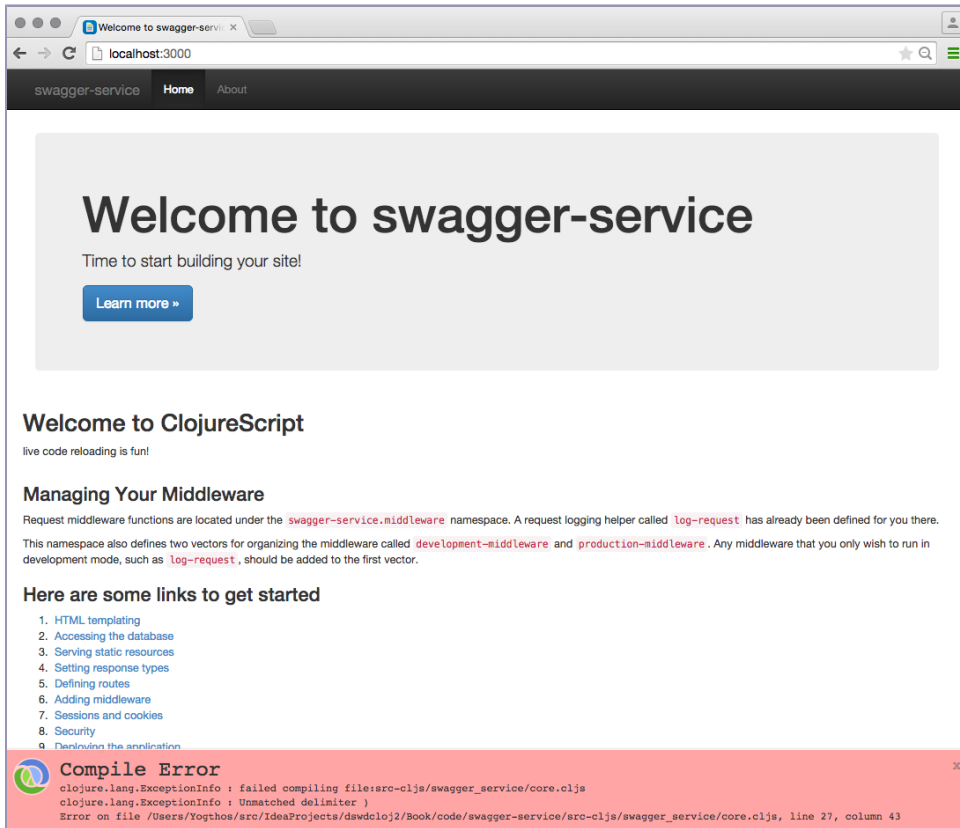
Welcome to swagger-servi ×

localhost:3000

swagger-service Home About

Welcome to swagger-service

Time to start building your site!

Learn more »

Welcome to ClojureScript

live code reloading is fun!

Managing Your Middleware

Request middleware functions are located under the `swagger-service.middleware` namespace. A request logging helper called `log-request` has already been defined for you there.

This namespace also defines two vectors for organizing the middleware called `development-middleware` and `production-middleware`. Any middleware that you only wish to run in development mode, such as `log-request`, should be added to the first vector.

Here are some links to get started

1. HTML templating
2. Accessing the database
3. Serving static resources
4. Setting response types
5. Defining routes
6. Adding middleware
7. Sessions and cookies
8. Security
9. Deploying the application

Compile Error
clojure.lang.ExceptionInfo : failed compiling file:src-cljs/swagger_service/core.cljs
clojure.lang.ExceptionInfo : Unmatched delimiter )
Error on file /Users/Yogthos/src/IdeaProjects/dswdcloj2/Book/code/swagger-service/src-cljs/swagger_service/core.cljs, line 27, column 43